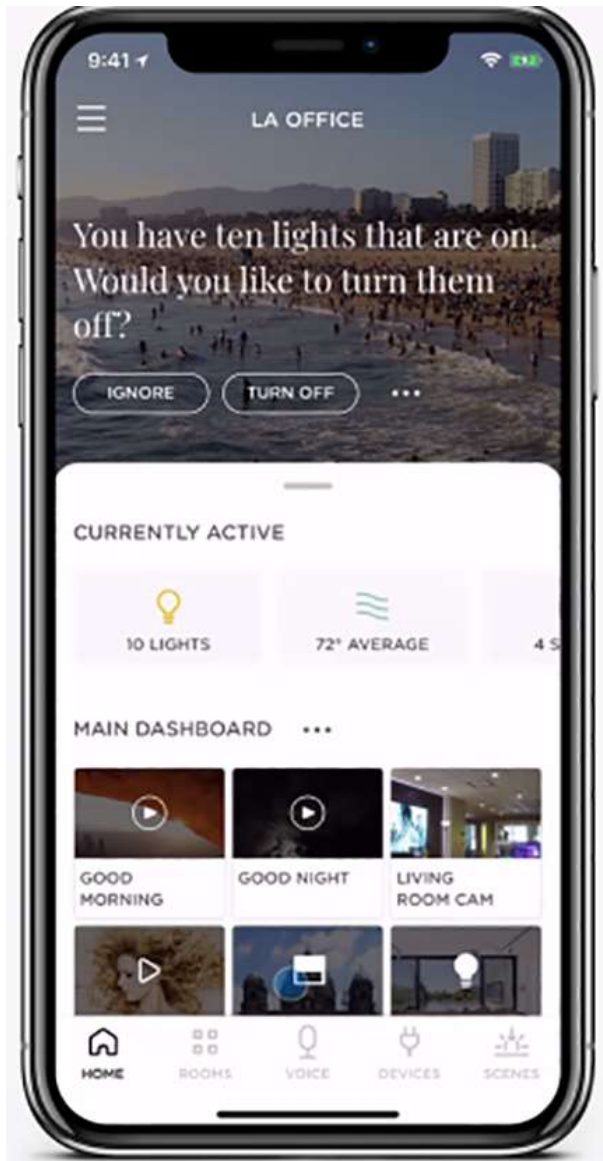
9:41

LA OFFICE

You have ten lights that are on. Would you like to turn them off?

IGNORE

TURN OFF

•••

CURRENTLY ACTIVE

10 LIGHTS

72° AVERAGE

4 S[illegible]

MAIN DASHBOARD •••

GOOD MORNING

GOOD NIGHT

LIVING ROOM CAM

HOME

ROOMS

VOICE

DEVICES

SCENES